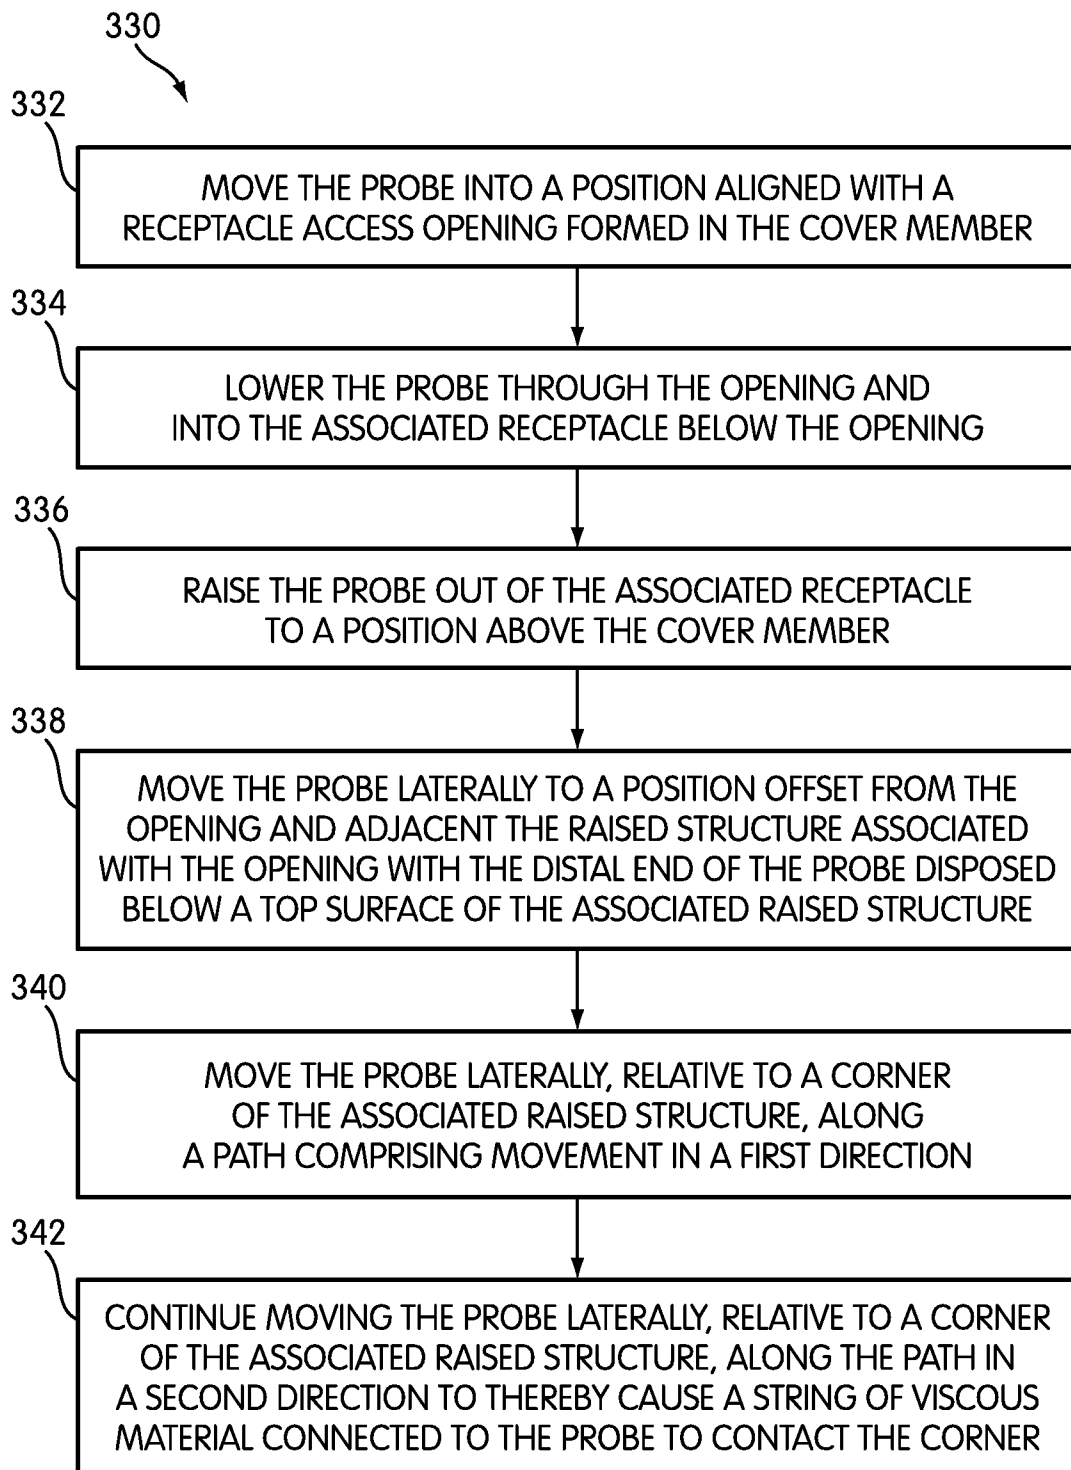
330

332

MOVE THE PROBE INTO A POSITION ALIGNED WITH A RECEPTACLE ACCESS OPENING FORMED IN THE COVER MEMBER

334

LOWER THE PROBE THROUGH THE OPENING AND INTO THE ASSOCIATED RECEPTACLE BELOW THE OPENING

336

RAISE THE PROBE OUT OF THE ASSOCIATED RECEPTACLE TO A POSITION ABOVE THE COVER MEMBER

338

MOVE THE PROBE LATERALLY TO A POSITION OFFSET FROM THE OPENING AND ADJACENT THE RAISED STRUCTURE ASSOCIATED WITH THE OPENING WITH THE DISTAL END OF THE PROBE DISPOSED BELOW A TOP SURFACE OF THE ASSOCIATED RAISED STRUCTURE

340

MOVE THE PROBE LATERALLY, RELATIVE TO A CORNER OF THE ASSOCIATED RAISED STRUCTURE, ALONG A PATH COMPRISING MOVEMENT IN A FIRST DIRECTION

342

CONTINUE MOVING THE PROBE LATERALLY, RELATIVE TO A CORNER OF THE ASSOCIATED RAISED STRUCTURE, ALONG THE PATH IN A SECOND DIRECTION TO THEREBY CAUSE A STRING OF VISCOUS MATERIAL CONNECTED TO THE PROBE TO CONTACT THE CORNER